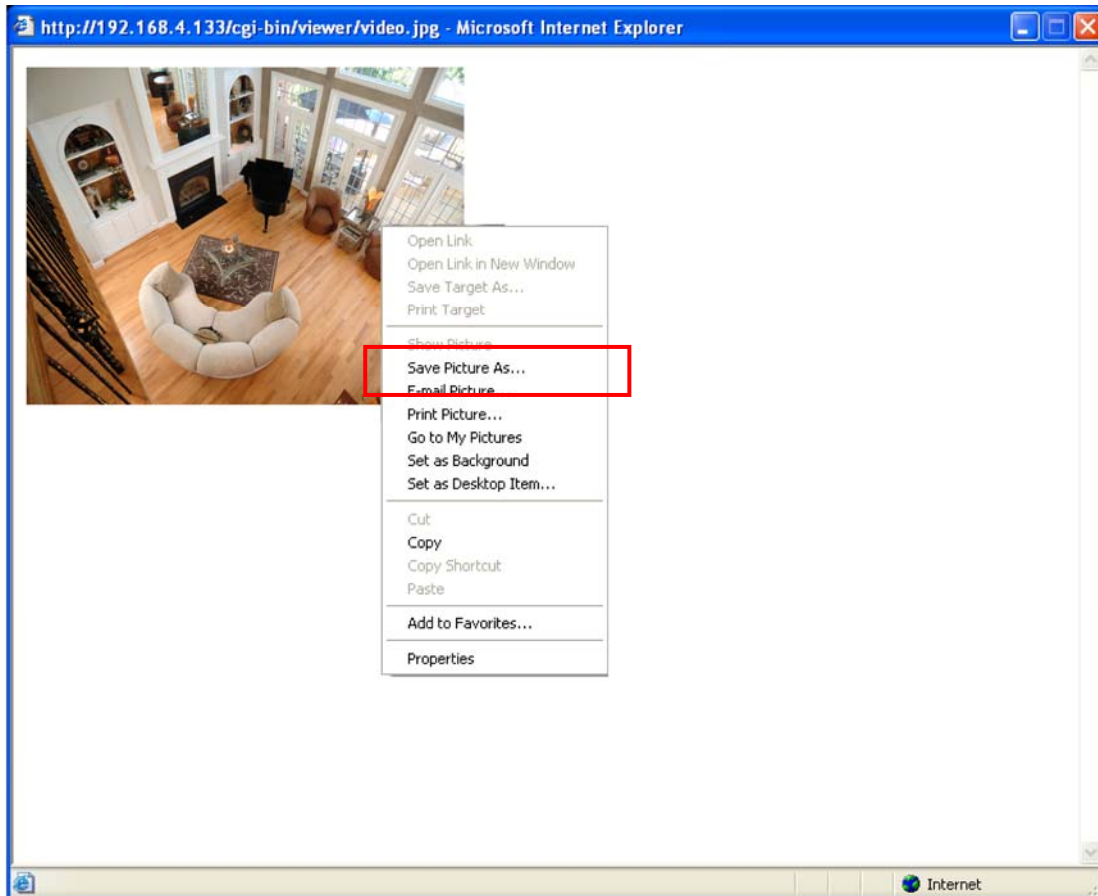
http://192.168.4.133/cgi-bin/viewer/video.jpg - Microsoft Internet Explorer

Open Link
Open Link in New Window
Save Target As...
Print Target

Show Picture
Save Picture As...
E-mail Picture...
Print Picture...
Go to My Pictures
Set as Background
Set as Desktop Item...

Cut
Copy
Copy Shortcut
Paste

Add to Favorites...

Properties

Internet